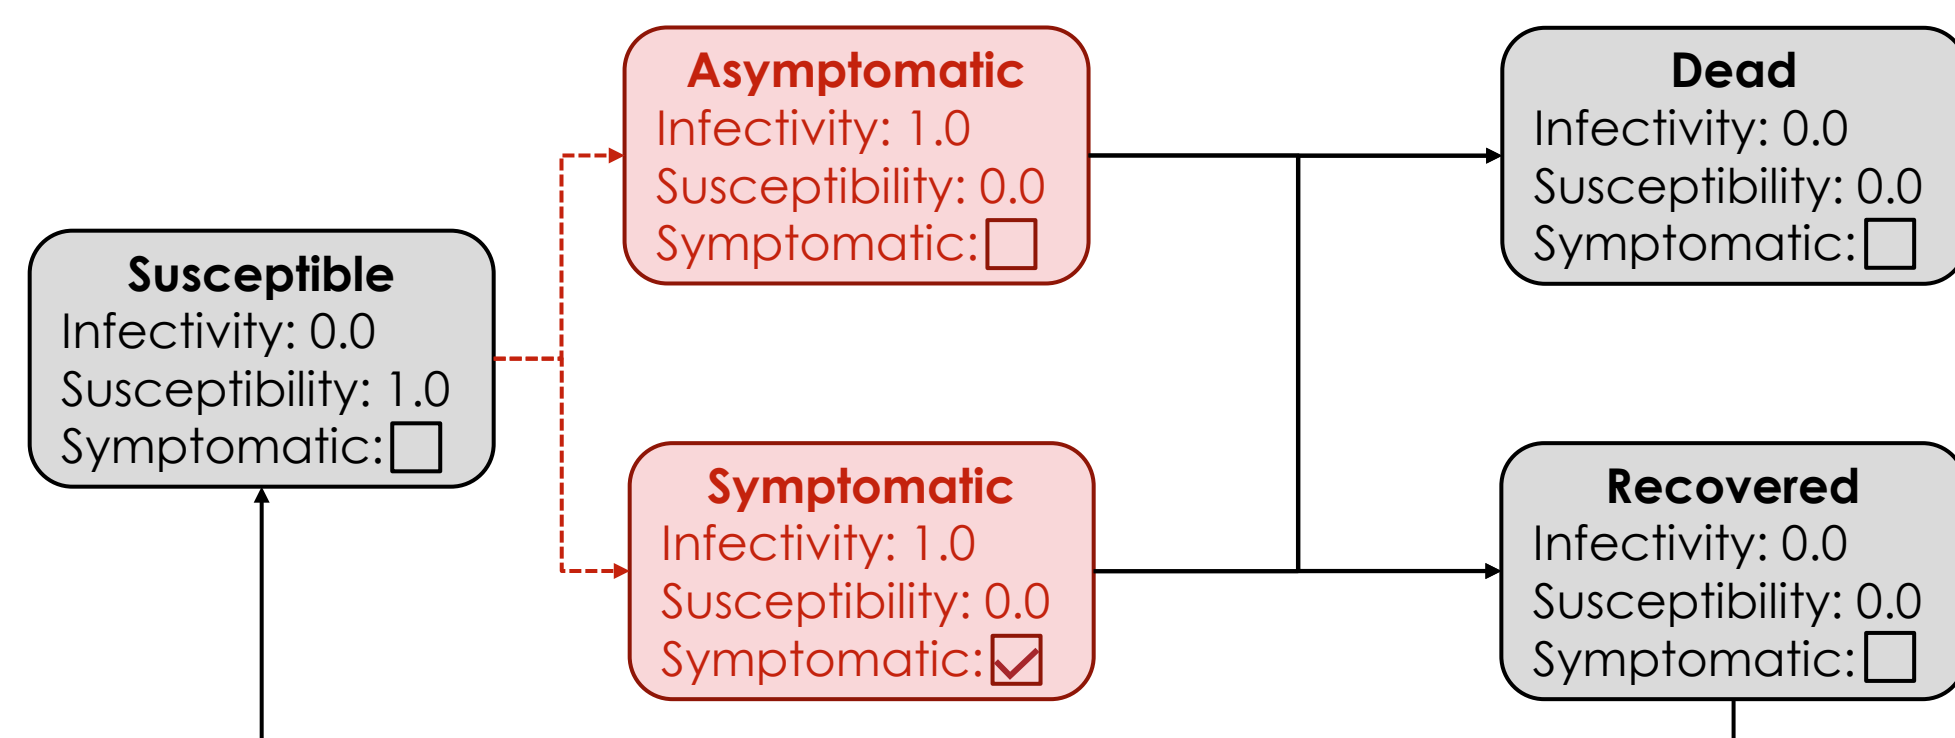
Susceptible
Infectivity: 0.0
Susceptibility: 1.0
Symptomatic: ☐

Asymptomatic
Infectivity: 1.0
Susceptibility: 0.0
Symptomatic: ☐

Symptomatic
Infectivity: 1.0
Susceptibility: 0.0
Symptomatic: ☑

Dead
Infectivity: 0.0
Susceptibility: 0.0
Symptomatic: ☐

Recovered
Infectivity: 0.0
Susceptibility: 0.0
Symptomatic: ☐